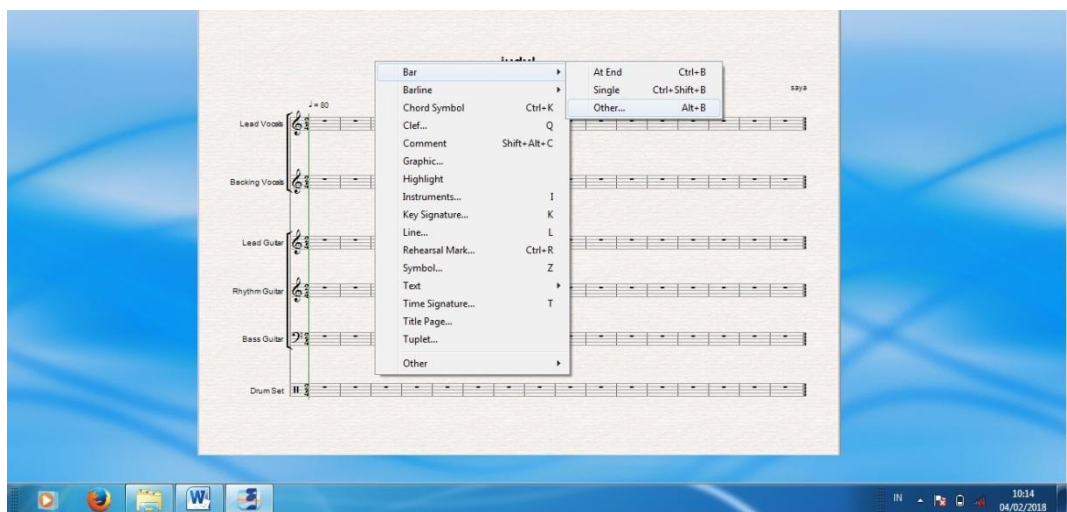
judul

saya

♩= 80

Lead Vocals

Backing Vocals

Lead Guitar

Rhythm Guitar

Bass Guitar

Drum Set

Bar
Barline
Chord Symbol Ctrl+K
Clef... Q
Comment Shift+Alt+C
Graphic...
Highlight
Instruments... I
Key Signature... K
Line... L
Rehearsal Mark... Ctrl+R
Symbol... Z
Text
Time Signature... T
Title Page...
Tuplet...
Other

At End Ctrl+B
Single Ctrl+Shift+B
Other... Alt+B

IN

10:14
04/02/2018